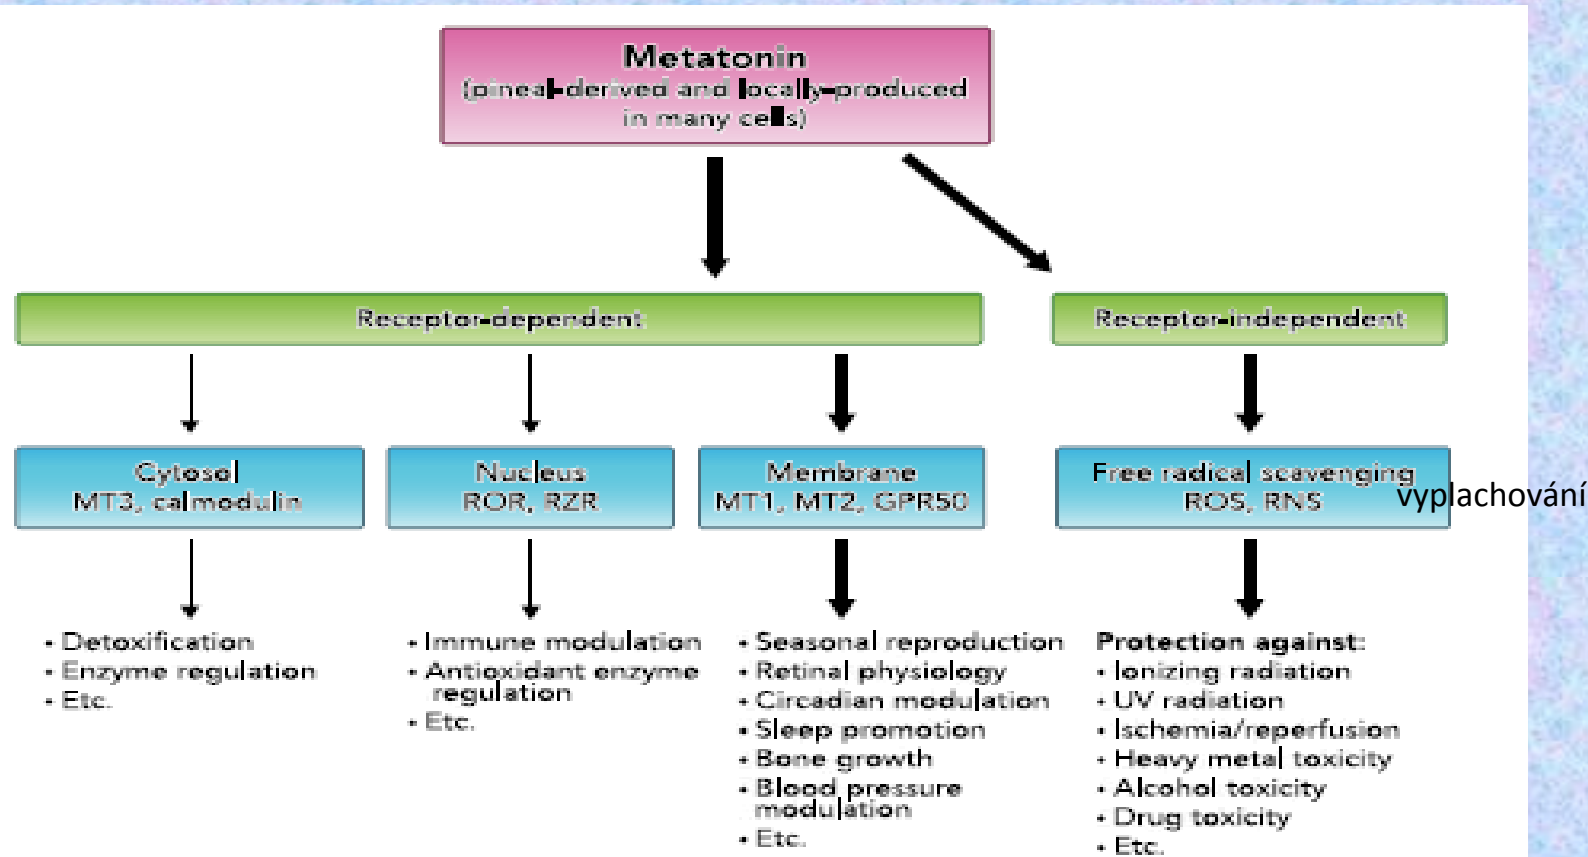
Metatonin
(pineal-derived and locally-produced in many cells)

Receptor-dependent

Receptor-independent

Cytosol
MT3, calmodulin

Nucleus
ROR, RZR

Membrane
MT1, MT2, GPR50

Free radical scavenging
ROS, RNS

vyplachování

• Detoxification
• Enzyme regulation
• Etc.

• Immune modulation
• Antioxidant enzyme regulation
• Etc.

• Seasonal reproduction
• Retinal physiology
• Circadian modulation
• Sleep promotion
• Bone growth
• Blood pressure modulation
• Etc.

Protection against:
• Ionizing radiation
• UV radiation
• Ischemia/reperfusion
• Heavy metal toxicity
• Alcohol toxicity
• Drug toxicity
• Etc.